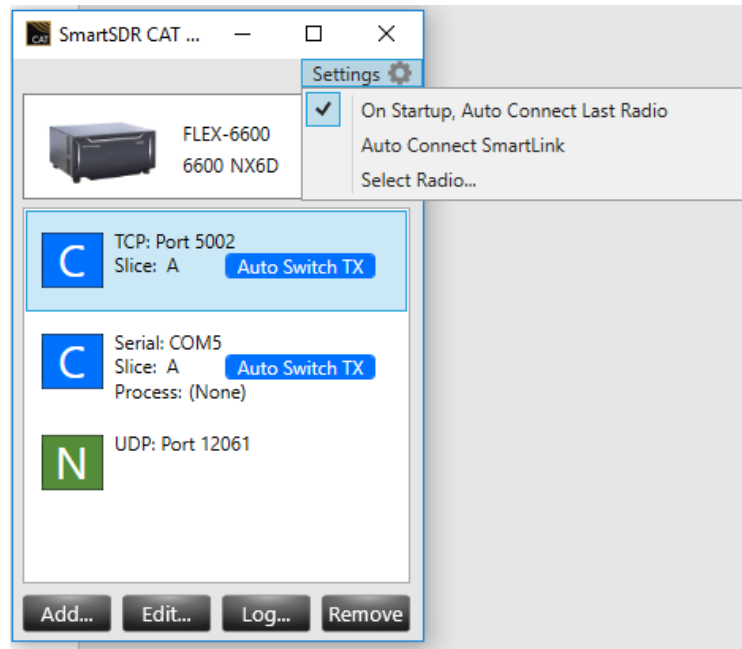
CAT SmartSDR CAT ...

Settings

On Startup, Auto Connect Last Radio
Auto Connect SmartLink
Select Radio...

FLEX-6600
6600 NX6D

C
TCP: Port 5002
Slice: A Auto Switch TX

C
Serial: COM5
Slice: A Auto Switch TX
Process: (None)

N
UDP: Port 12061

Add... Edit... Log... Remove